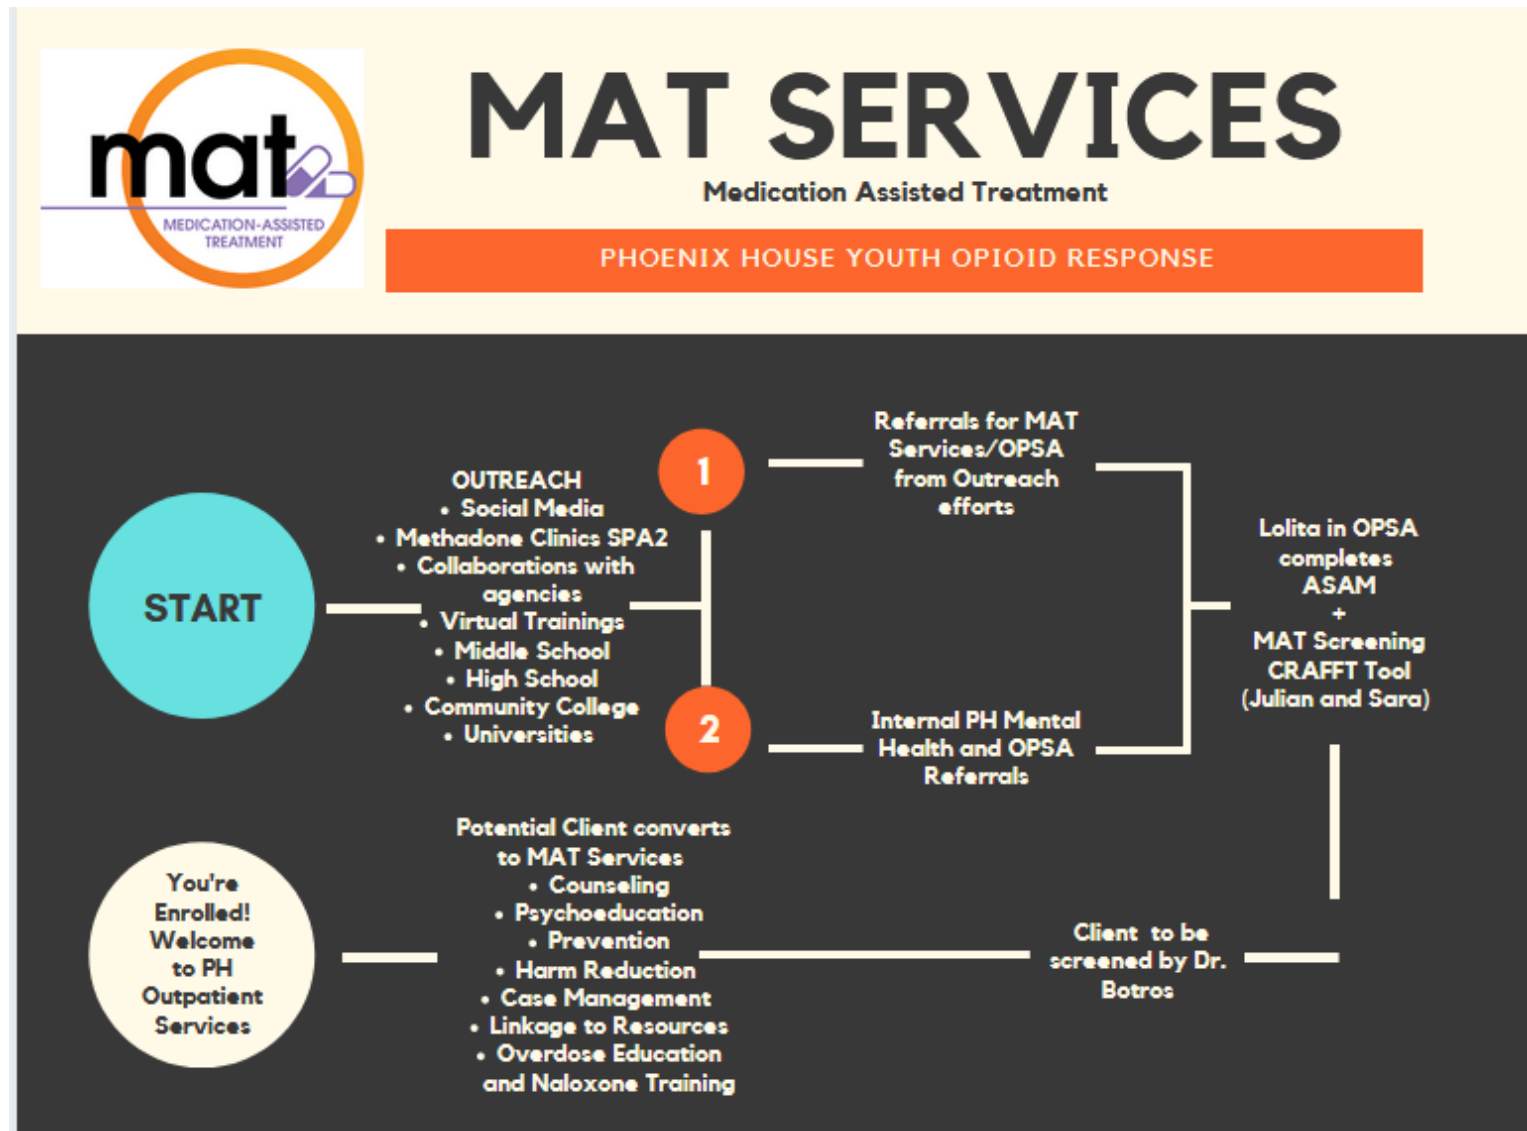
mat
MEDICATION-ASSISTED TREATMENT

MAT SERVICES
Medication Assisted Treatment

PHOENIX HOUSE YOUTH OPIOID RESPONSE

START

OUTREACH
• Social Media
• Methadone Clinics SPA2
• Collaborations with agencies
• Virtual Trainings
• Middle School
• High School
• Community College
• Universities

1

Referrals for MAT Services/OPSA from Outreach efforts

2

Internal PH Mental Health and OPSA Referrals

Lolita in OPSA completes ASAM
+
MAT Screening CRAFFT Tool (Julian and Sara)

Client to be screened by Dr. Botros

Potential Client converts to MAT Services
• Counseling
• Psychoeducation
• Prevention
• Harm Reduction
• Case Management
• Linkage to Resources
• Overdose Education and Naloxone Training

You're Enrolled! Welcome to PH Outpatient Services